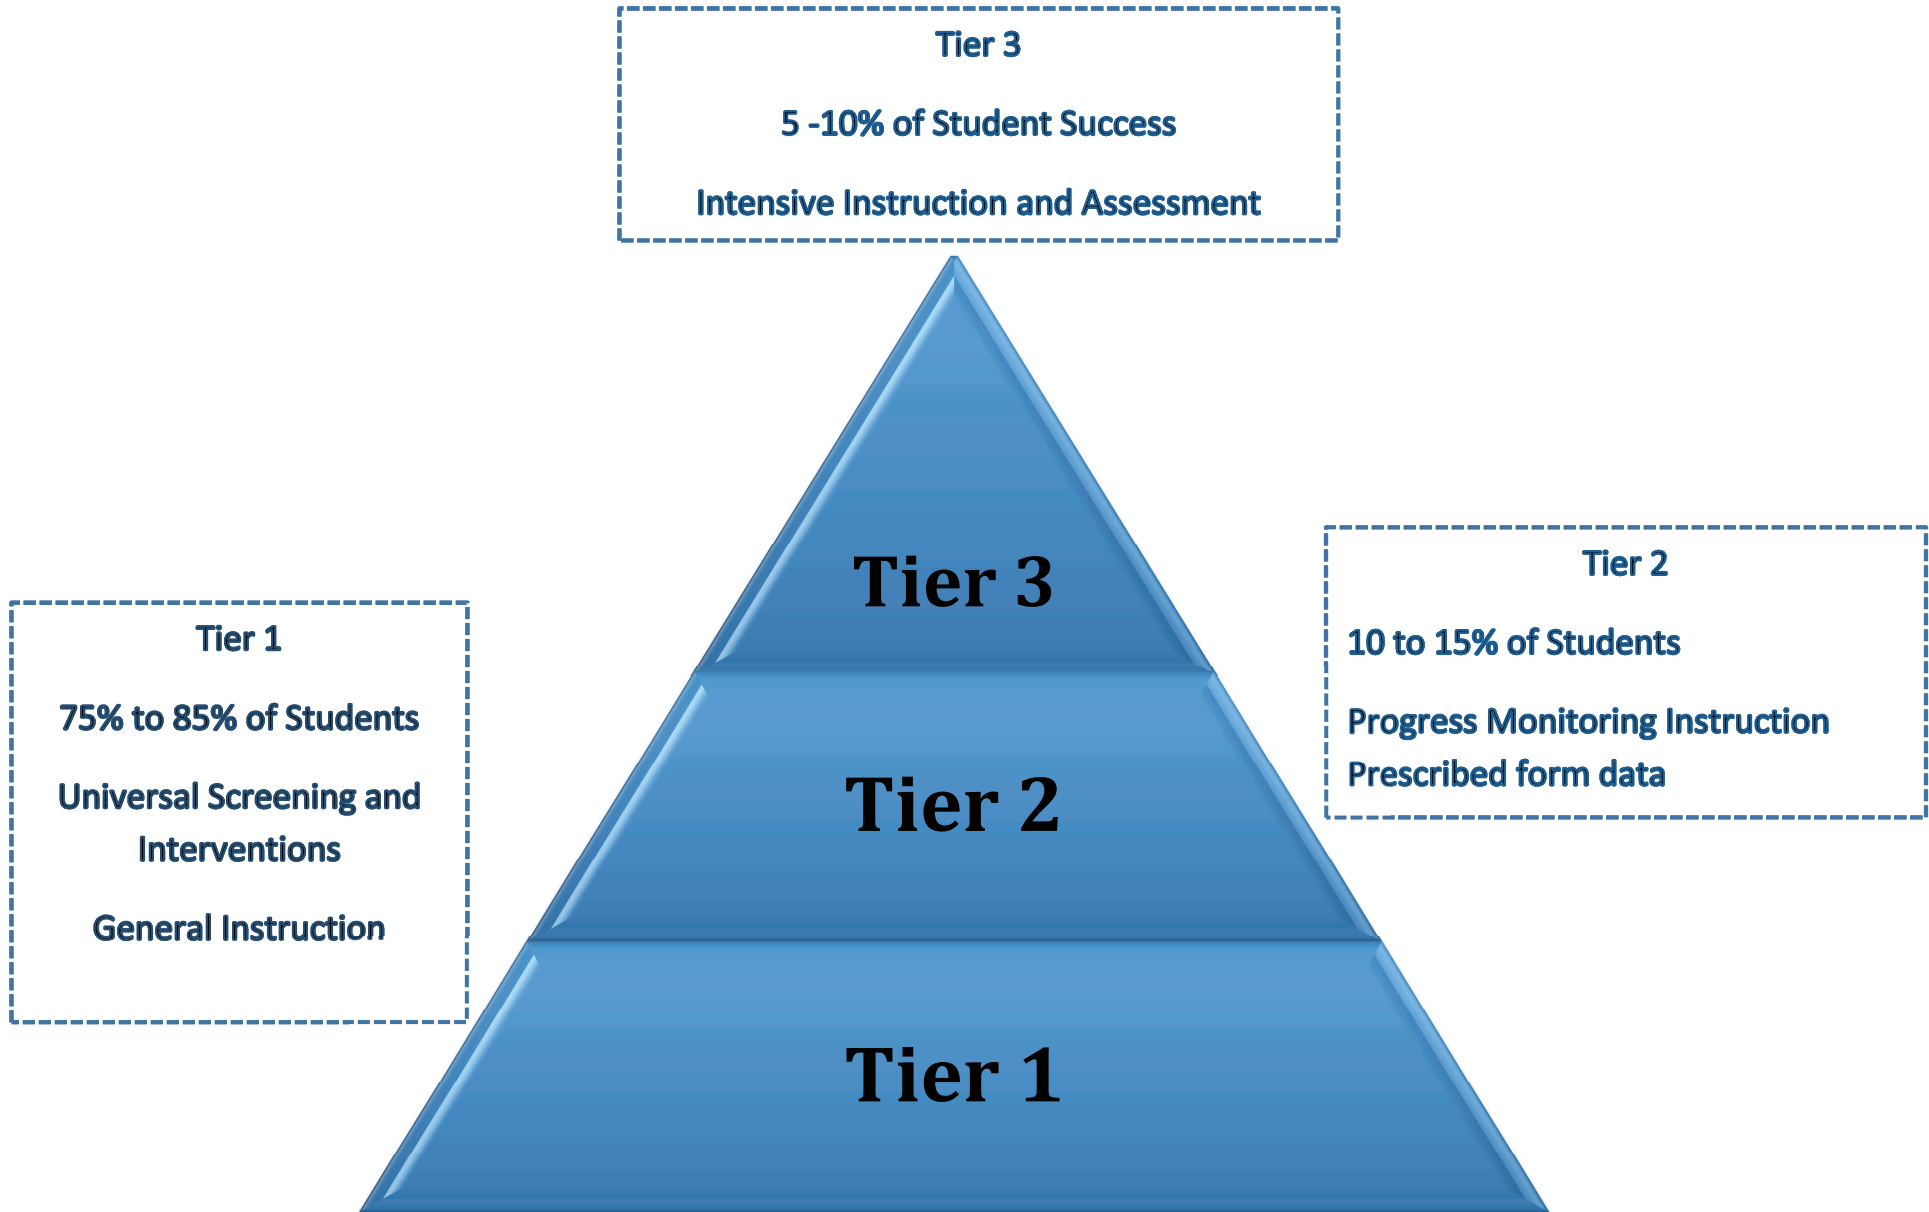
Tier 3

5 -10% of Student Success

Intensive Instruction and Assessment

Tier 3

Tier 2

Tier 1

Tier 1

75% to 85% of Students

Universal Screening and Interventions

General Instruction

Tier 2

10 to 15% of Students

Progress Monitoring Instruction
Prescribed form data